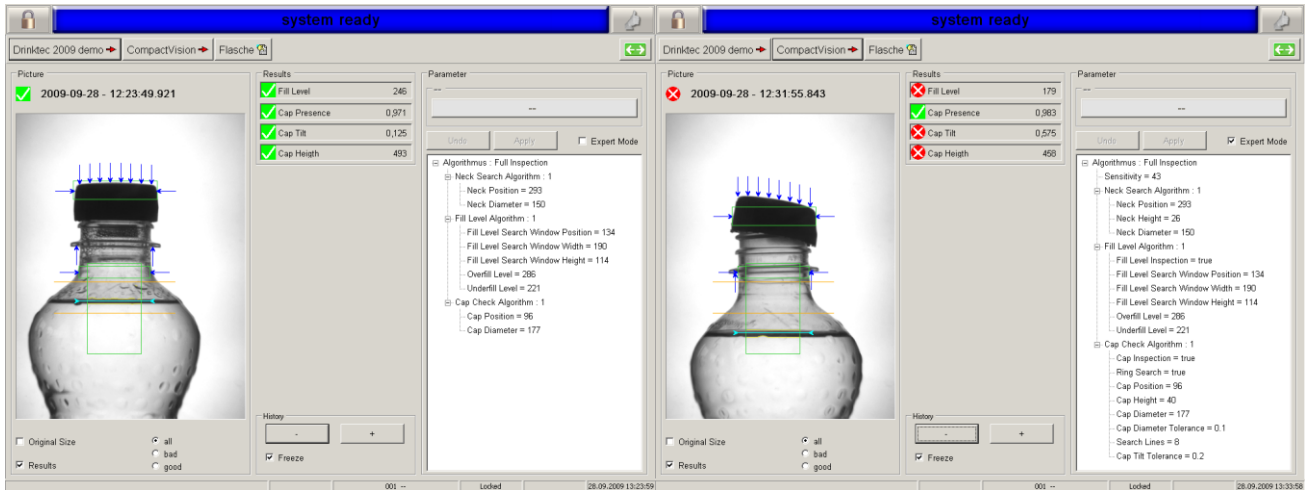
system ready

Drinktec 2009 demo | CompactVision | Flasche

Picture

2009-09-28 - 12:23:49.921

Original Size
Results
all
bad
good

Results

| | |
|---|---|
| Fill Level | 246 |
| Cap Presence | 0,971 |
| Cap Tilt | 0,125 |
| Cap Heigth | 493 |

History
-
+
Freeze

Parameter
--
--
Undo
Apply
Expert Mode

Algorithmus : Full Inspection
Neck Search Algorithm : 1
Neck Position = 293
Neck Diameter = 150
Fill Level Algorithm : 1
Fill Level Search Window Position = 134
Fill Level Search Window Width = 190
Fill Level Search Window Height = 114
Overfill Level = 286
Underfill Level = 221
Cap Check Algorithm : 1
Cap Position = 96
Cap Diameter = 177

001 -- | Locked | 28.09.2009 13:23:59

system ready

Drinktec 2009 demo | CompactVision | Flasche

Picture

2009-09-28 - 12:31:55.843

Original Size
Results
all
bad
good

Results

| | |
|---|---|
| Fill Level | 179 |
| Cap Presence | 0,983 |
| Cap Tilt | 0,575 |
| Cap Heigth | 458 |

History
-
+
Freeze

Parameter
--
--
Undo
Apply
Expert Mode

Algorithmus : Full Inspection
Sensitivity = 43
Neck Search Algorithm : 1
Neck Position = 293
Neck Height = 26
Neck Diameter = 150
Fill Level Algorithm : 1
Fill Level Inspection = true
Fill Level Search Window Position = 134
Fill Level Search Window Width = 190
Fill Level Search Window Height = 114
Overfill Level = 286
Underfill Level = 221
Cap Check Algorithm : 1
Cap Inspection = true
Ring Search = true
Cap Position = 96
Cap Height = 40
Cap Diameter = 177
Cap Diameter Tolerance = 0.1
Search Lines = 8
Cap Tilt Tolerance = 0.2

001 -- | Locked | 28.09.2009 13:33:58